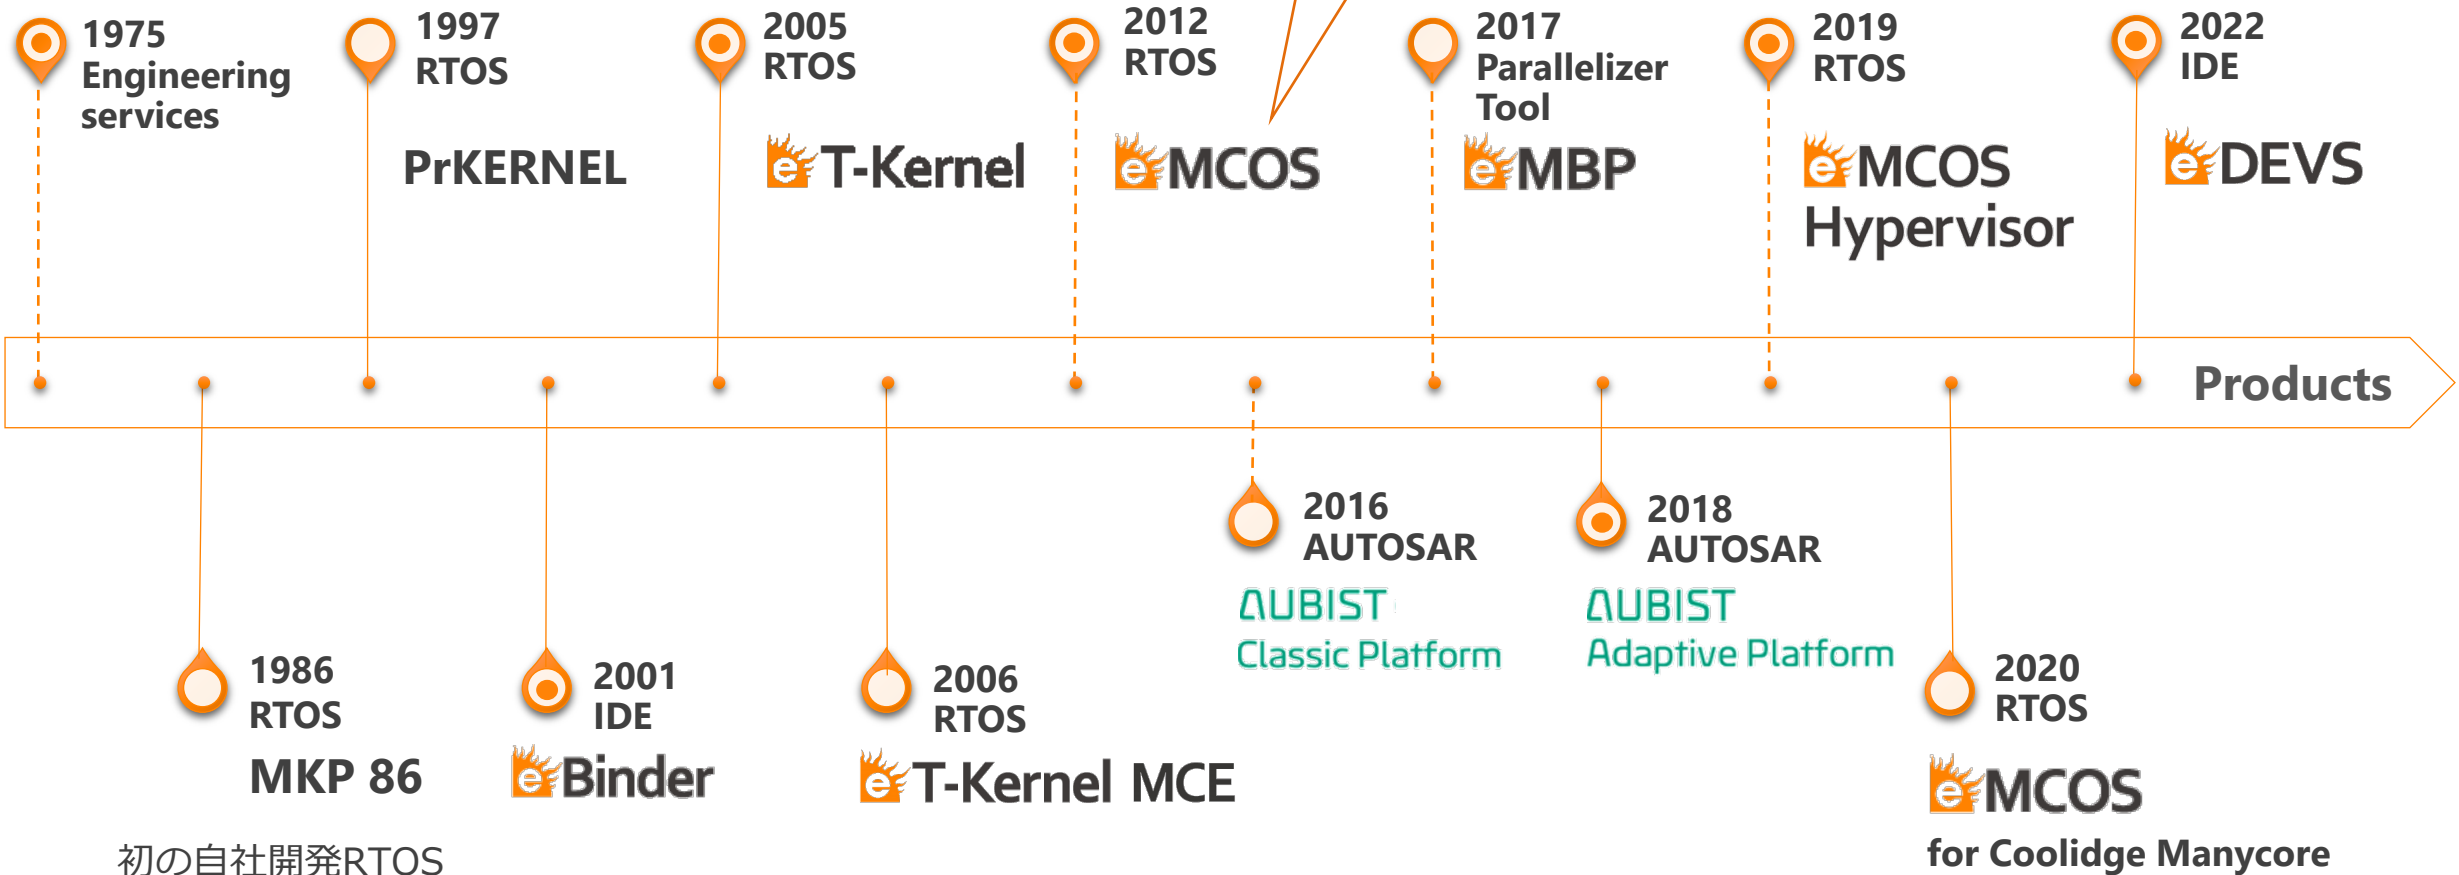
1975
Engineering services

1997
RTOS
PrKERNEL

2005
RTOS
T-Kernel

2012
RTOS
MCOS

2017
Parallelizer Tool
MBP

2019
RTOS
MCOS
Hypervisor

2022
IDE
DEVS

Products

1986
RTOS
MKP 86

2001
IDE
Binder

2006
RTOS
T-Kernel MCE

2016
AUTOSAR
AUBIST
Classic Platform

2018
AUTOSAR
AUBIST
Adaptive Platform

2020
RTOS
MCOS
for Coolidge Manycore

初の自社開発RTOS